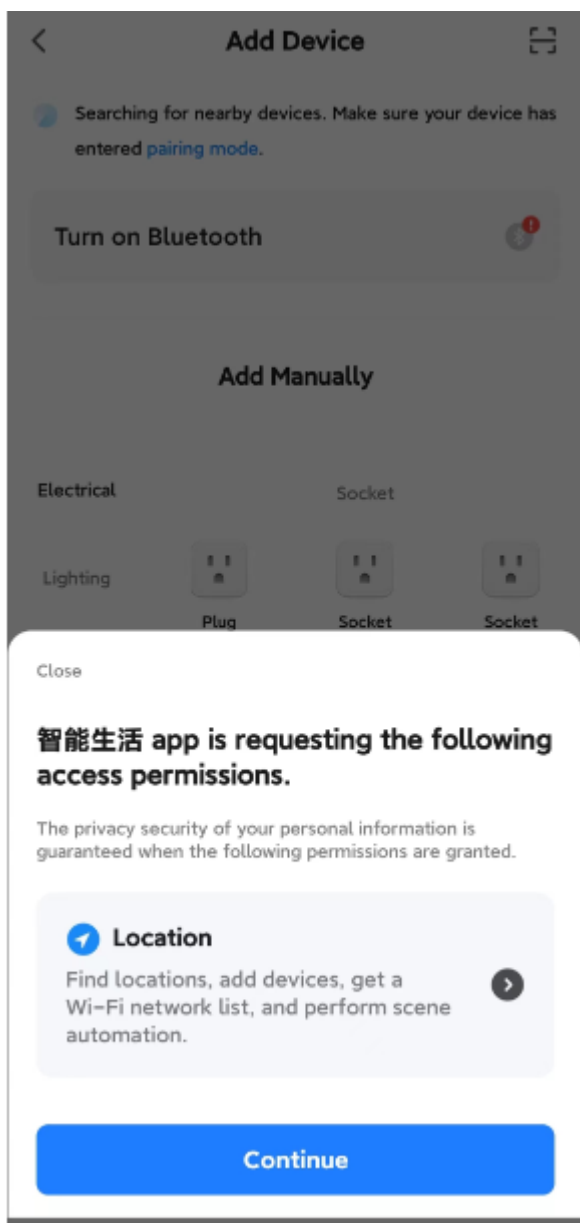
Add Device

Searching for nearby devices. Make sure your device has entered pairing mode.

Turn on Bluetooth

Add Manually

Electrical

Socket

Lighting

Plug

Socket

Socket

Close

智能生活 app is requesting the following access permissions.

The privacy security of your personal information is guaranteed when the following permissions are granted.

Location

Find locations, add devices, get a Wi-Fi network list, and perform scene automation.

Continue